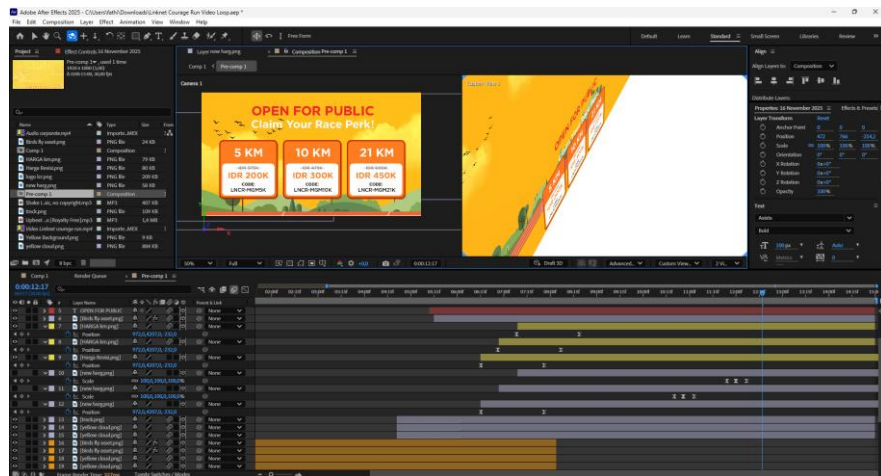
Adobe After Effects 2025 - C:\Users\fatih\Downloads\Linknet Courage Run Video Loop.aep *
File Edit Composition Layer Effect Animation View Window Help

Default Learn Standard Small Screen Libraries Review

Project ≡ Effect Controls 16 November 2025
Pre-comp 1 ▾ , used 1 time
1920 x 1080 (1.00)
0:00:15:00, 30.00 fps

Name Type Size Frame
Audio corporate.mp4 Importe..MOX
Birds fly.sweet.png PNG file 24 KB
Comp 1 Composition
HARGA km.png PNG file 79 KB
Harga Rental.png PNG file 80 KB
logo kc.png PNG file 209 KB
new harg.png PNG file 58 KB
Pre-comp 1 Composition
Shake (...no copyright.mp3 MP3 467 KB
track.png PNG file 109 KB
Upbeat ...Royalty Free).mp3 MP3 1.4 MB
Video Linknet courage run.mp4 Importe..MOX
Yellow Background.png PNG file 9 KB
yellow cloud.png PNG file 884 KB

8 bpc

Layer new harg.png
Composition Pre-comp 1 ≡
Comp 1 Pre-comp 1
Camera 1
Custom View 1

OPEN FOR PUBLIC
Claim Your Race Perk!
5 KM 10 KM 21 KM
IDR 200K IDR 300K IDR 450K
CODE: LNCR-MGM5K
CODE: LNCR-MGM10K
CODE: LNCR-MGM21K

50% Full 0:00:12:17 Draft 3D Advanced Custom View... 1 Vi...

Align ≡
Align Layers to: Composition
Distribute Layers:
Properties: 16 November 2025 ≡ Effects & Presets
Layer Transform Reset
Anchor Point 0 0
Position 472 746 -3142
Scale 100% 100% 100%
Orientation 0° 0° 0°
X Rotation 0x+0°
Y Rotation 0x+0°
Z Rotation 0x+0°
Opacity 100%
Text
Assets
Bold
100 px Auto
Metrics 0

Comp 1 Render Queue Pre-comp 1 ≡
0:00:12:17

Layer Name Parent & Link
5 OPEN FOR PUBLIC None
6 [Birds fly.sweet.png] None
7 [HARGA km.png] None
Position
8 [HARGA km.png] None
Position
9 [Harga Rental.png] None
Position
10 [new harg.png] None
Scale
11 [new harg.png] None
Scale
12 [new harg.png] None
Position
13 [track.png] None
14 [yellow cloud.png] None
15 [yellow cloud.png] None
16 [Birds fly.sweet.png] None
17 [Birds fly.sweet.png] None
18 [yellow cloud.png] None
19 [yellow cloud.png] None

Frame Render Time: 337ms Toggle Switches / Modes